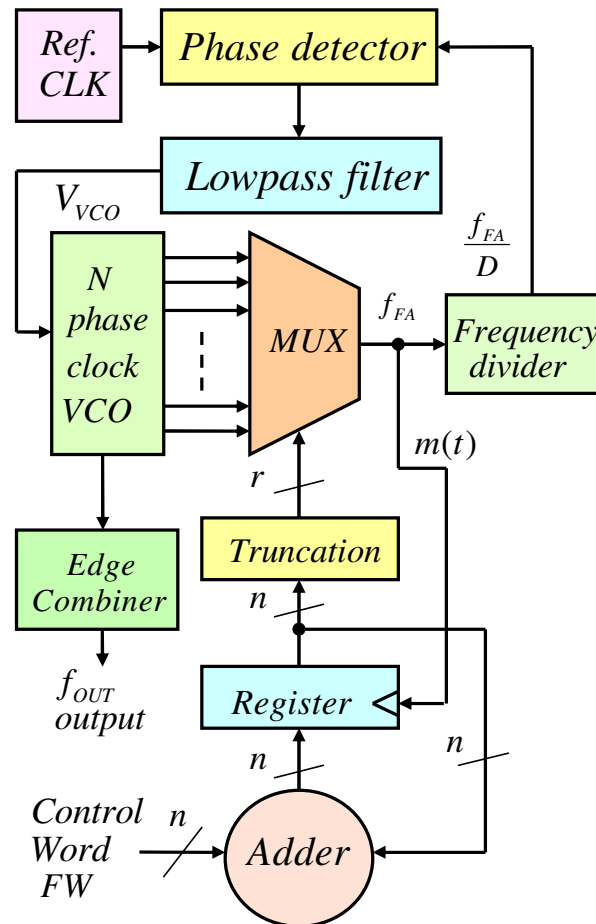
Ref. CLK

Phase detector

Lowpass filter

$V_{VCO}$

$\frac{f_{FA}}{D}$

N phase clock VCO

MUX

$f_{FA}$

Frequency divider

$m(t)$

$r$

Truncation

$n$

Edge Combiner

$f_{OUT}$ output

Register

$n$

$n$

Control Word FW

$n$

Adder